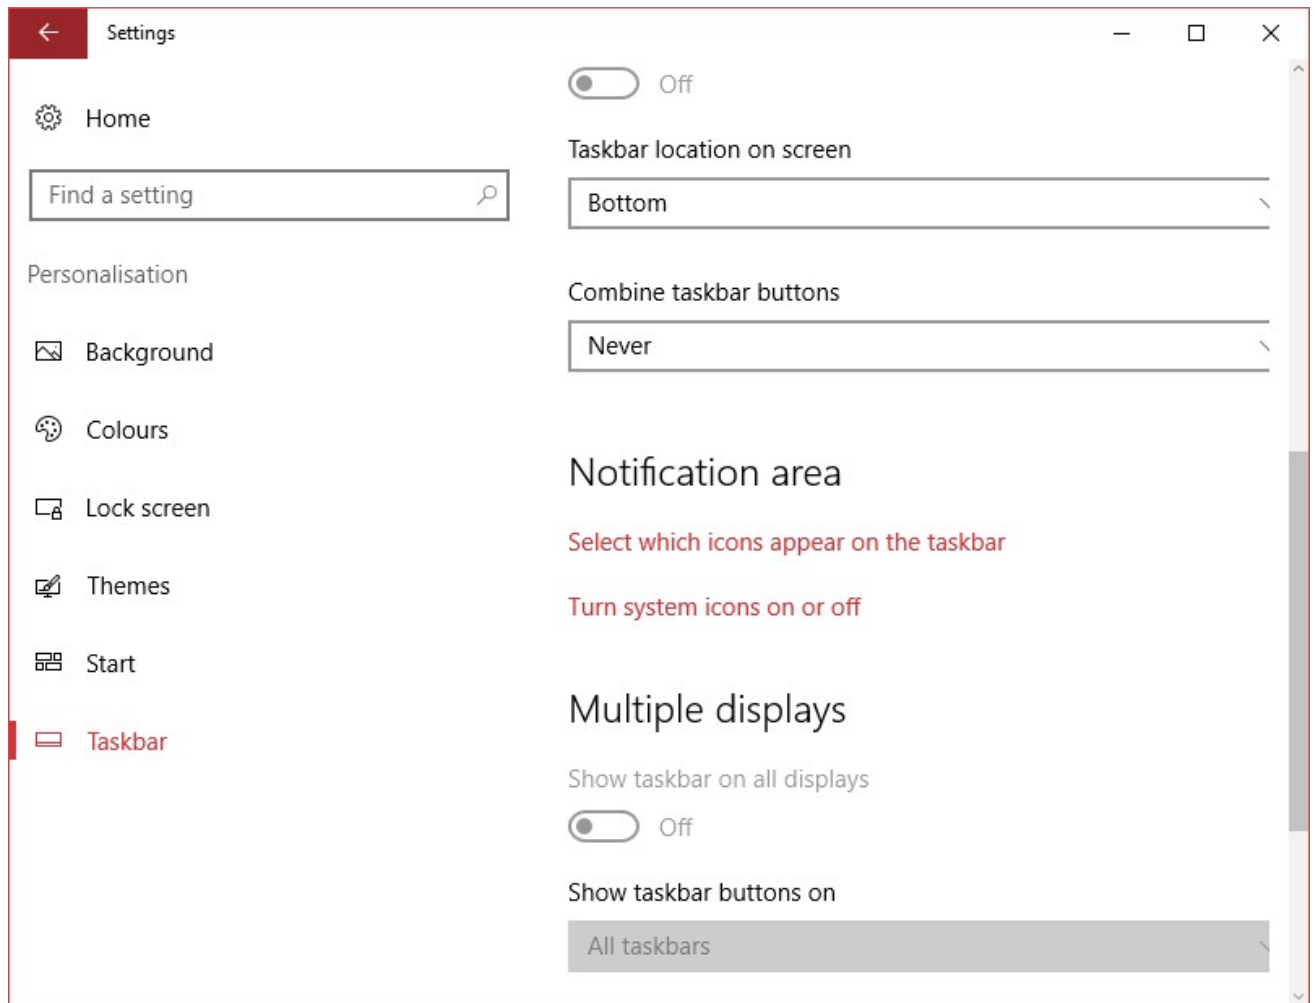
Settings

Home

Find a setting

Personalisation

Background

Colours

Lock screen

Themes

Start

Taskbar

Off

Taskbar location on screen

Bottom

Combine taskbar buttons

Never

Notification area

Select which icons appear on the taskbar

Turn system icons on or off

Multiple displays

Show taskbar on all displays

Off

Show taskbar buttons on

All taskbars